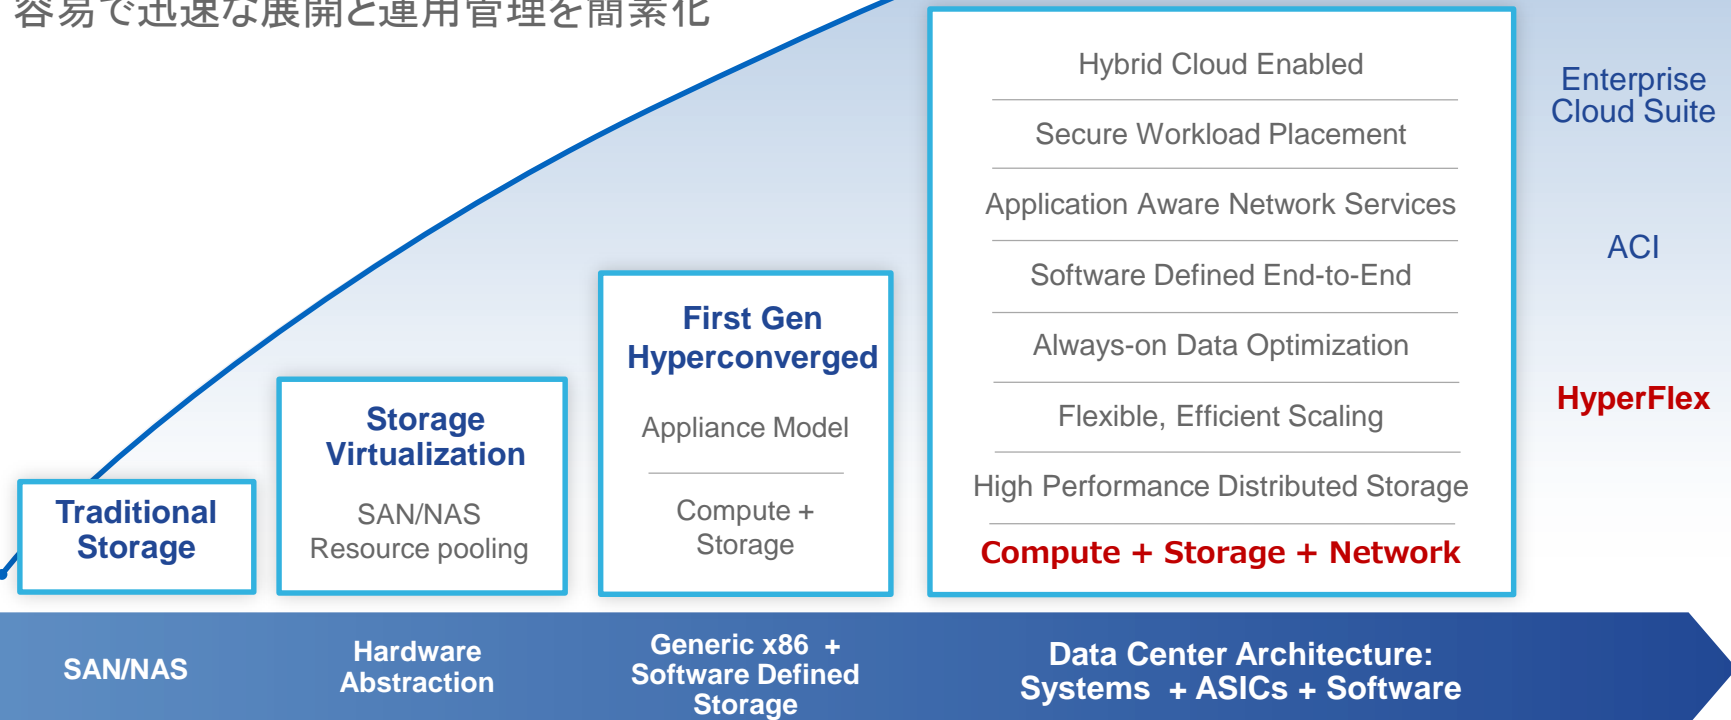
容易で迅速な展開と運用管理を簡素化

Traditional Storage

Storage Virtualization

SAN/NAS Resource pooling

First Gen Hyperconverged

Appliance Model

Compute + Storage

Hybrid Cloud Enabled

Secure Workload Placement

Application Aware Network Services

Software Defined End-to-End

Always-on Data Optimization

Flexible, Efficient Scaling

High Performance Distributed Storage

Compute + Storage + Network

Enterprise Cloud Suite

ACI

HyperFlex

SAN/NAS

Hardware Abstraction

Generic x86 + Software Defined Storage

Data Center Architecture: Systems + ASICs + Software